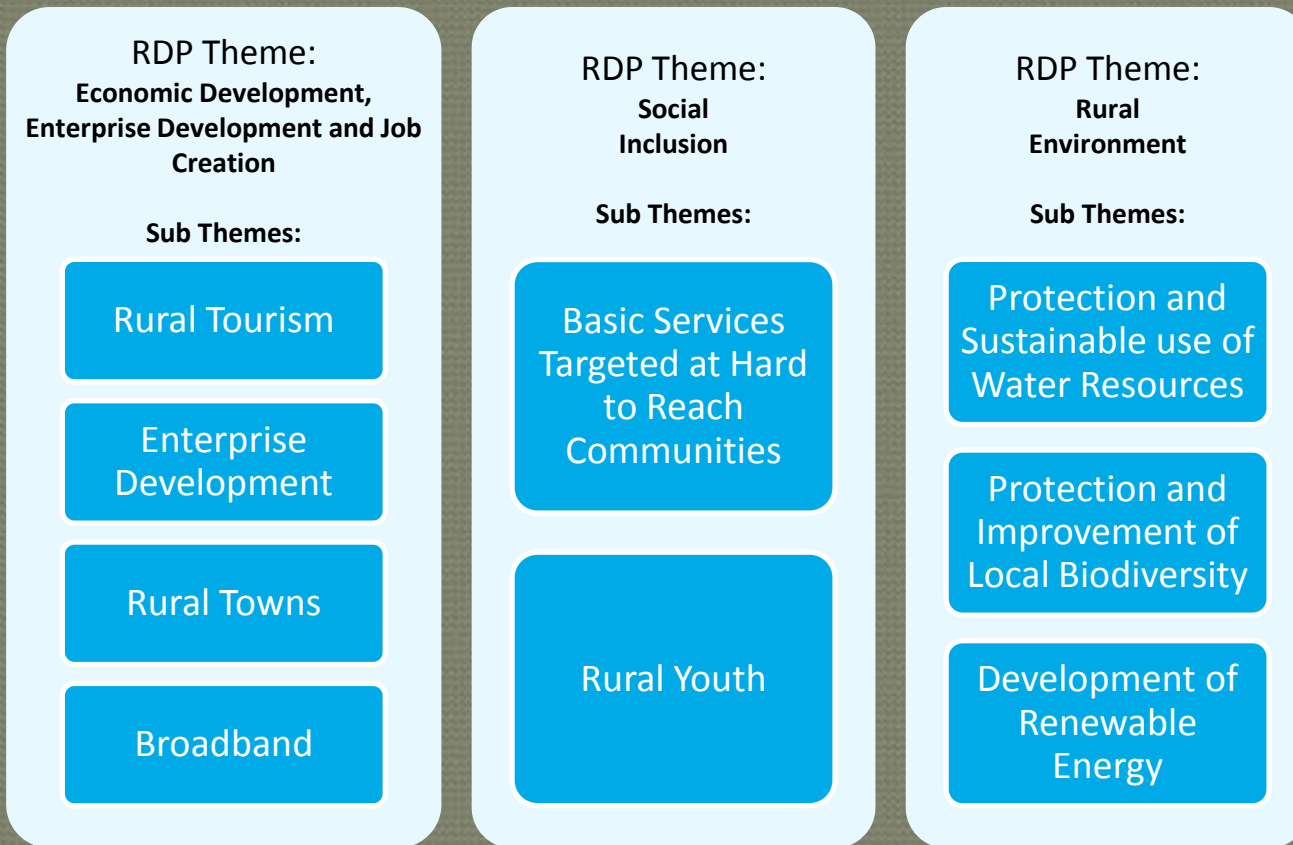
RDP Theme:
**Economic Development, Enterprise Development and Job Creation**

**Sub Themes:**

Rural Tourism

Enterprise Development

Rural Towns

Broadband

RDP Theme:
**Social Inclusion**

**Sub Themes:**

Basic Services Targeted at Hard to Reach Communities

Rural Youth

RDP Theme:
**Rural Environment**

**Sub Themes:**

Protection and Sustainable use of Water Resources

Protection and Improvement of Local Biodiversity

Development of Renewable Energy